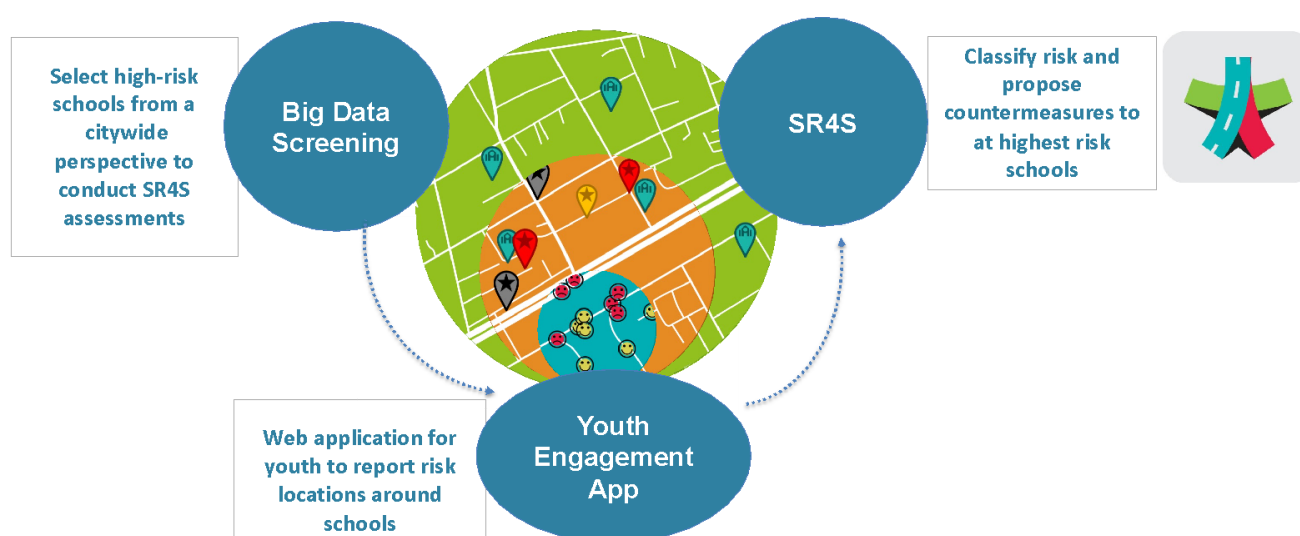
Select high-risk schools from a citywide perspective to conduct SR4S assessments

Big Data Screening

SR4S

Classify risk and propose countermeasures to at highest risk schools

Web application for youth to report risk locations around schools

Youth Engagement App